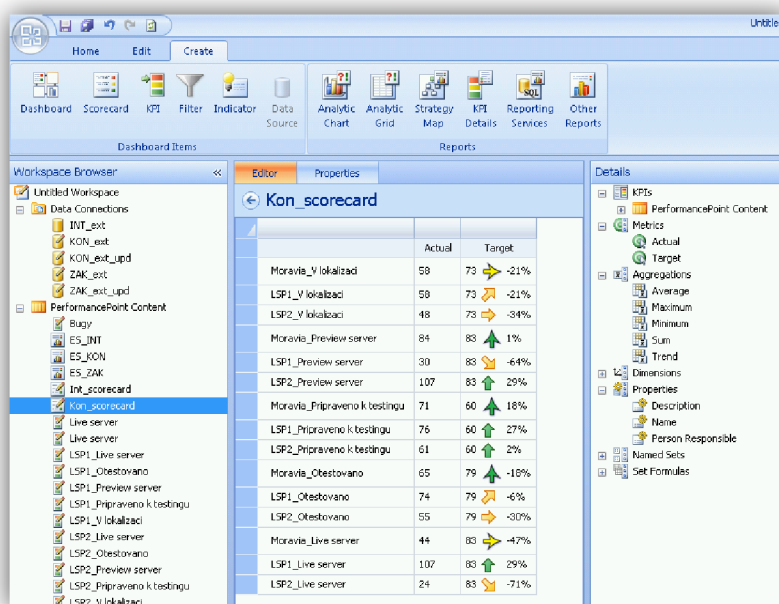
Untitled

Home Edit Create

Dashboard Scorecard KPI Filter Indicator Data Source
Dashboard Items

Analytic Chart Analytic Grid Strategy Map KPI Details Reporting Services Other Reports
Reports

Workspace Browser «

Untitled Workspace
Data Connections
INT_ext
KON_ext
KON_ext_upd
ZAK_ext
ZAK_ext_upd
PerformancePoint Content
Bugy
ES_INT
ES_KON
ES_ZAK
Int_scorecard
Kon_scorecard
Live server
Live server
LSP1_Live server
LSP1_Otestovano
LSP1_Preview server
LSP1_Pripraveno k testingu
LSP1_V lokalizaci
LSP2_Live server
LSP2_Otestovano
LSP2_Preview server
LSP2_Pripraveno k testingu
LSP2_V lokalizaci

Editor Properties

Kon_scorecard

| | Actual | Target | |
|---|---|---|---|
| Moravia_V lokalizaci | 58 | 73 | -21% |
| LSP1_V lokalizaci | 58 | 73 | -21% |
| LSP2_V lokalizaci | 48 | 73 | -34% |
| Moravia_Preview server | 84 | 83 | 1% |
| LSP1_Preview server | 30 | 83 | -64% |
| LSP2_Preview server | 107 | 83 | 29% |
| Moravia_Pripraveno k testingu | 71 | 60 | 18% |
| LSP1_Pripraveno k testingu | 76 | 60 | 27% |
| LSP2_Pripraveno k testingu | 61 | 60 | 2% |
| Moravia_Otestovano | 65 | 79 | -18% |
| LSP1_Otestovano | 74 | 79 | -6% |
| LSP2_Otestovano | 55 | 79 | -30% |
| Moravia_Live server | 44 | 83 | -47% |
| LSP1_Live server | 107 | 83 | 29% |
| LSP2_Live server | 24 | 83 | -71% |

Details

KPIs
PerformancePoint Content
Metrics
Actual
Target
Aggregations
Average
Maximum
Minimum
Sum
Trend
Dimensions
Properties
Description
Name
Person Responsible
Named Sets
Set Formulas